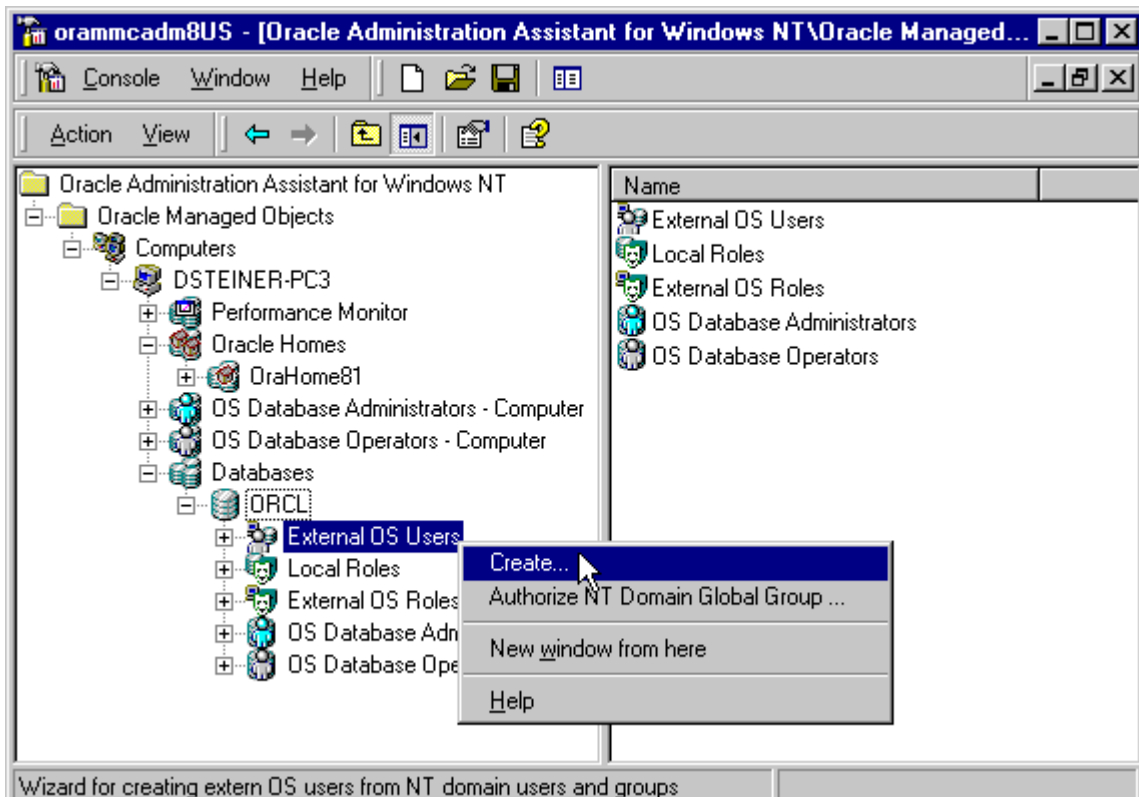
orammcadm8US - [Oracle Administration Assistant for Windows NT\Oracle Managed...

Console Window Help

Action View

Oracle Administration Assistant for Windows NT
Oracle Managed Objects
Computers
DSTEINER-PC3
Performance Monitor
Oracle Homes
OraHome81
OS Database Administrators - Computer
OS Database Operators - Computer
Databases
ORCL
External OS Users
Local Roles
External OS Roles
OS Database Adm
OS Database Ope

Create...
Authorize NT Domain Global Group ...
New window from here
Help

Name
External OS Users
Local Roles
External OS Roles
OS Database Administrators
OS Database Operators

Wizard for creating extern OS users from NT domain users and groups